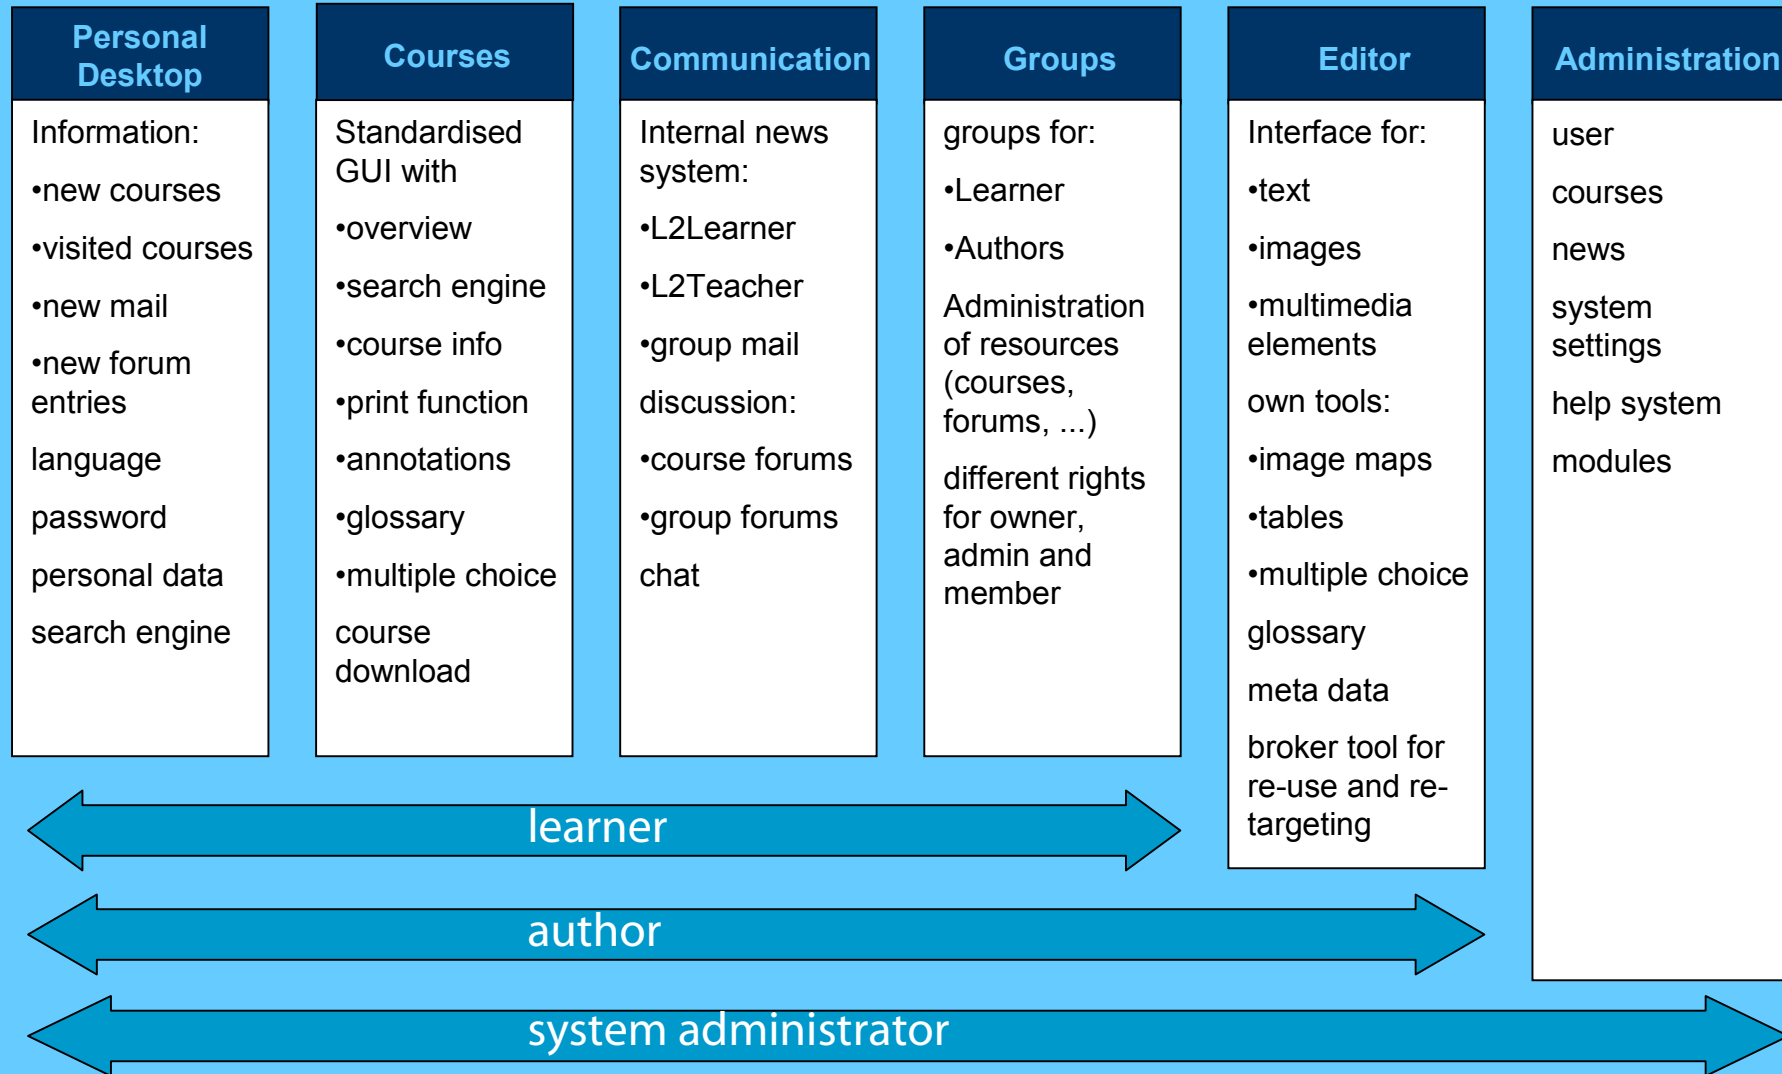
Personal Desktop

Information:

•new courses

•visited courses

•new mail

•new forum entries

language

password

personal data

search engine

Courses

Standardised GUI with

•overview

•search engine

•course info

•print function

•annotations

•glossary

•multiple choice

course download

Communication

Internal news system:

•L2Learner

•L2Teacher

•group mail

discussion:

•course forums

•group forums

chat

Groups

groups for:

•Learner

•Authors

Administration of resources (courses, forums, ...)

different rights for owner, admin and member

Editor

Interface for:

•text

•images

•multimedia elements

own tools:

•image maps

•tables

•multiple choice

glossary

meta data

broker tool for re-use and re-targeting

Administration

user

courses

news

system settings

help system

modules

learner

author

system administrator